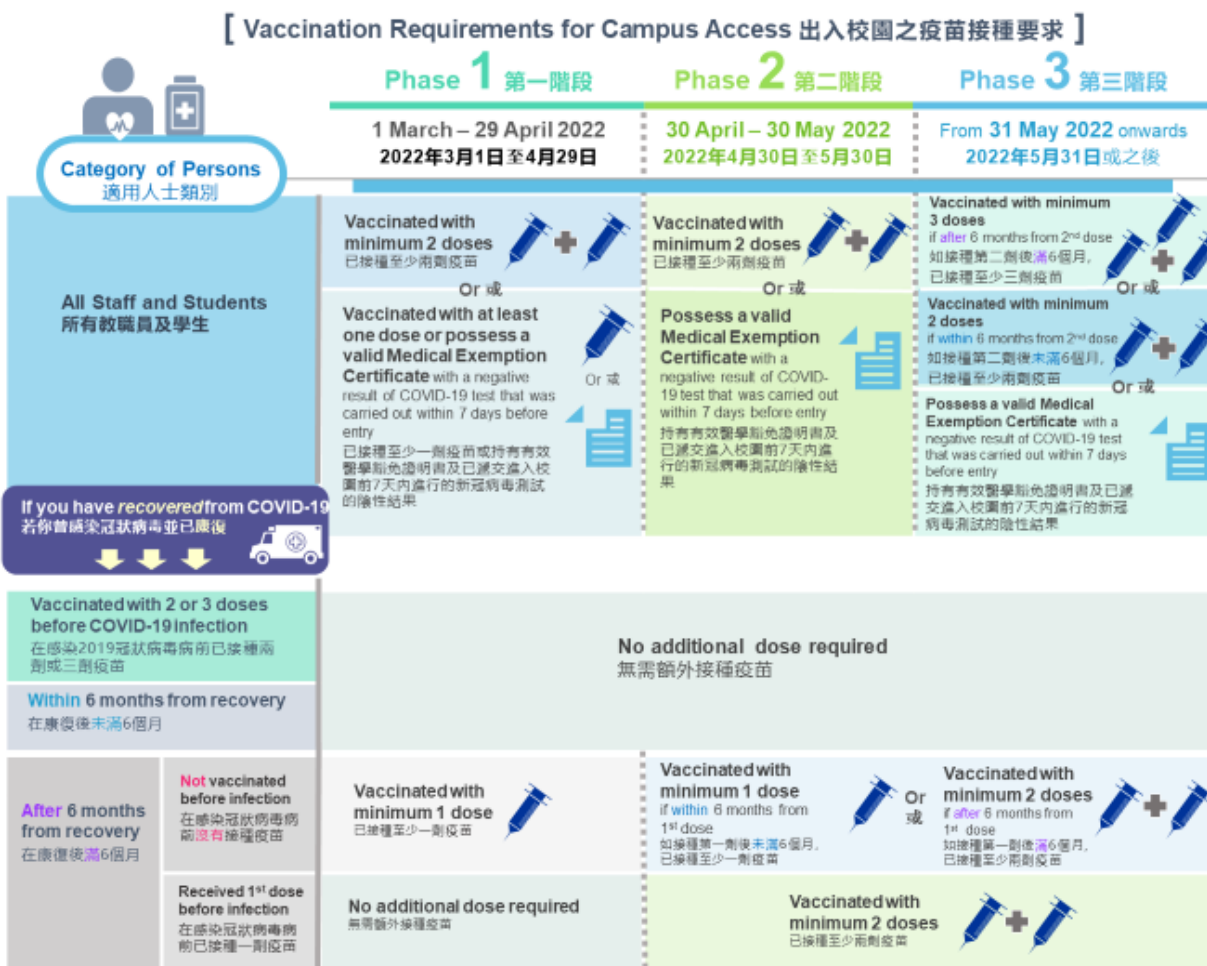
[ Vaccination Requirements for Campus Access 出入校園之疫苗接種要求 ]

Category of Persons
適用人士類別

Phase 1 第一階段
1 March – 29 April 2022
2022年3月1日至4月29日

Phase 2 第二階段
30 April – 30 May 2022
2022年4月30日至5月30日

Phase 3 第三階段
From 31 May 2022 onwards
2022年5月31日或之後

All Staff and Students
所有教職員及學生

Vaccinated with minimum 2 doses
已接種至少兩劑疫苗

Or 或

Vaccinated with at least one dose or possess a valid Medical Exemption Certificate with a negative result of COVID-19 test that was carried out within 7 days before entry
已接種至少一劑疫苗或持有有效醫學豁免證明書及已遞交進入校園前7天內進行的新冠病毒測試的陰性結果

Or 或

Vaccinated with minimum 2 doses
已接種至少兩劑疫苗

Or 或

Possess a valid Medical Exemption Certificate with a negative result of COVID-19 test that was carried out within 7 days before entry
持有有效醫學豁免證明書及已遞交進入校園前7天內進行的新冠病毒測試的陰性結果

Vaccinated with minimum 3 doses
if after 6 months from 2nd dose
如接種第二劑後滿6個月，已接種至少三劑疫苗

Or 或

Vaccinated with minimum 2 doses
if within 6 months from 2nd dose
如接種第二劑後未滿6個月，已接種至少兩劑疫苗

Or 或

Possess a valid Medical Exemption Certificate with a negative result of COVID-19 test that was carried out within 7 days before entry
持有有效醫學豁免證明書及已遞交進入校園前7天內進行的新冠病毒測試的陰性結果

If you have recovered from COVID-19
若你曾感染冠狀病毒並已康復

Vaccinated with 2 or 3 doses before COVID-19 infection
在感染2019冠狀病毒病前已接種兩劑或三劑疫苗

Within 6 months from recovery
在康復後未滿6個月

No additional dose required
無需額外接種疫苗

After 6 months from recovery
在康復後滿6個月

Not vaccinated before infection
在感染冠狀病毒病前沒有接種疫苗

Vaccinated with minimum 1 dose
已接種至少一劑疫苗

Vaccinated with minimum 1 dose
if within 6 months from 1st dose
如接種第一劑後未滿6個月，已接種至少一劑疫苗

Or 或

Vaccinated with minimum 2 doses
if after 6 months from 1st dose
如接種第一劑後滿6個月，已接種至少兩劑疫苗

Received 1st dose before infection
在感染冠狀病毒病前已接種一劑疫苗

No additional dose required
無需額外接種疫苗

Vaccinated with minimum 2 doses
已接種至少兩劑疫苗